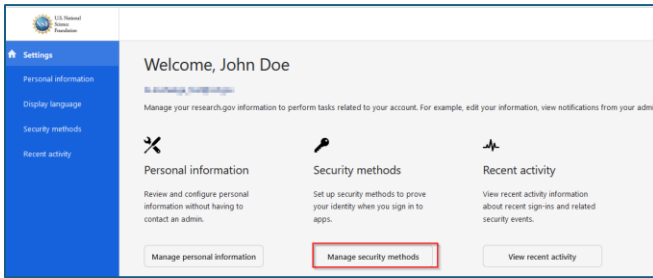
U.S. National Science Foundation

Settings
Personal information
Display language
Security methods
Recent activity

Welcome, John Doe

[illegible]

Manage your research.gov information to perform tasks related to your account. For example, edit your information, view notifications from your admi

Personal information
Review and configure personal information without having to contact an admin.
Manage personal information

Security methods
Set up security methods to prove your identity when you sign in to apps.
Manage security methods

Recent activity
View recent activity information about recent sign-ins and related security events.
View recent activity